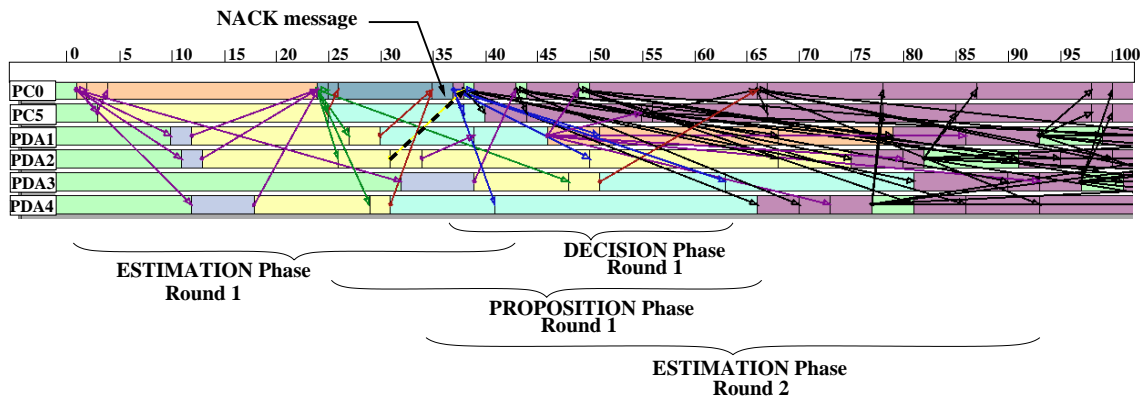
NACK message

0 5 10 15 20 25 30 35 40 45 50 55 60 65 70 75 80 85 90 95 100

PC0
PC5
PDA1
PDA2
PDA3
PDA4

ESTIMATION Phase
Round 1

DECISION Phase
Round 1

PROPOSITION Phase
Round 1

ESTIMATION Phase
Round 2